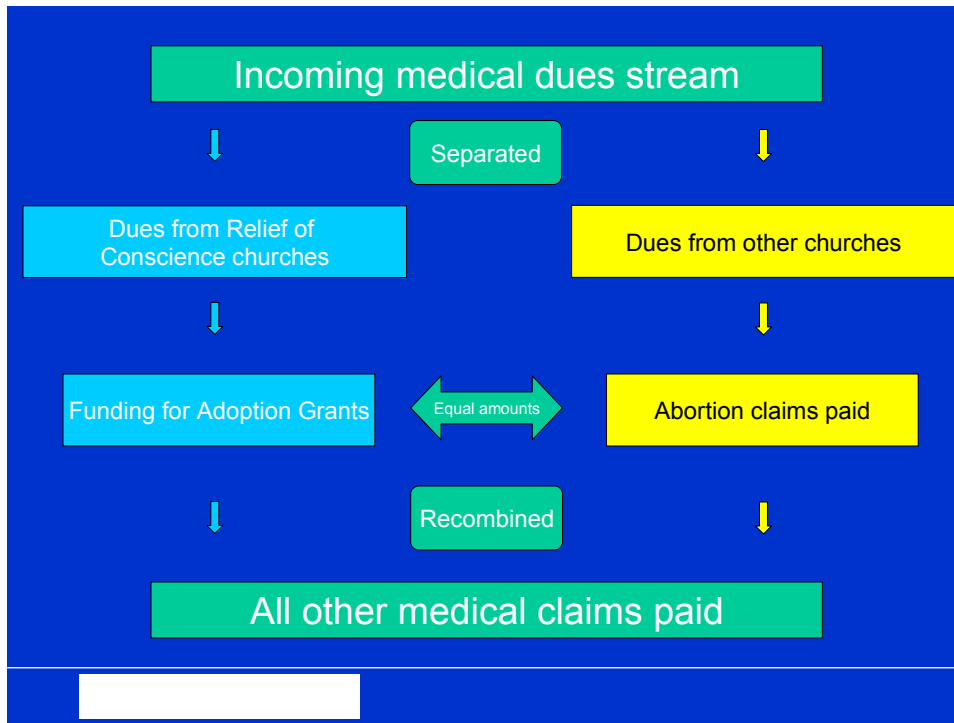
Incoming medical dues stream

Separated

Dues from Relief of Conscience churches

Dues from other churches

Funding for Adoption Grants

Equal amounts

Abortion claims paid

Recombined

All other medical claims paid